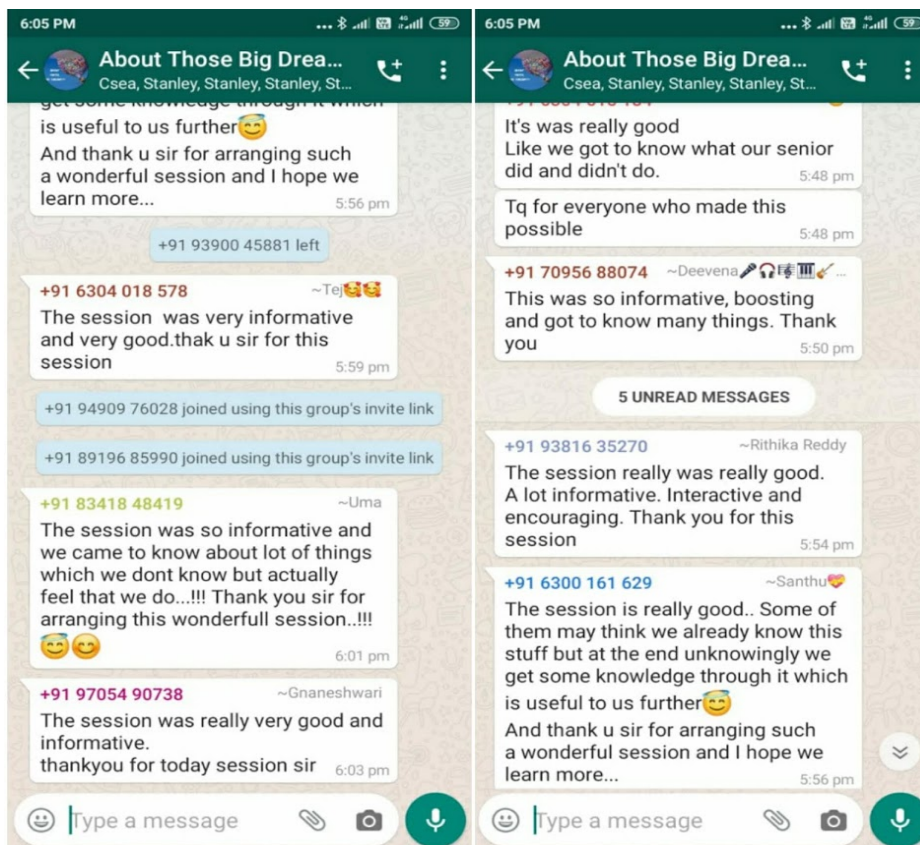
6:05 PM

About Those Big Dream...
Csea, Stanley, Stanley, Stanley, St...

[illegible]
is useful to us further😇
And thank u sir for arranging such a wonderful session and I hope we learn more...
5:56 pm

+91 93900 45881 left

+91 6304 018 578 ~Tej😻😻
The session was very informative and very good.thak u sir for this session
5:59 pm

+91 94909 76028 joined using this group's invite link

+91 89196 85990 joined using this group's invite link

+91 83418 48419 ~Uma
The session was so informative and we came to know about lot of things which we dont know but actually feel that we do...!!! Thank you sir for arranging this wonderfull session..!!!
😇😊
6:01 pm

+91 97054 90738 ~Gnaneshwari
The session was really very good and informative.
thankyou for today session sir
6:03 pm

Type a message

6:05 PM

About Those Big Drea...
Csea, Stanley, Stanley, Stanley, St...

It's was really good
Like we got to know what our senior did and didn't do.
5:48 pm

Tq for everyone who made this possible
5:48 pm

+91 70956 88074 ~Deevena🎤🎧🎼🎹🎻...
This was so informative, boosting and got to know many things. Thank you
5:50 pm

5 UNREAD MESSAGES

+91 93816 35270 ~Rithika Reddy
The session really was really good. A lot informative. Interactive and encouraging. Thank you for this session
5:54 pm

+91 6300 161 629 ~Santhu💝
The session is really good.. Some of them may think we already know this stuff but at the end unknowingly we get some knowledge through it which is useful to us further😇
And thank u sir for arranging such a wonderful session and I hope we learn more...
5:56 pm

Type a message